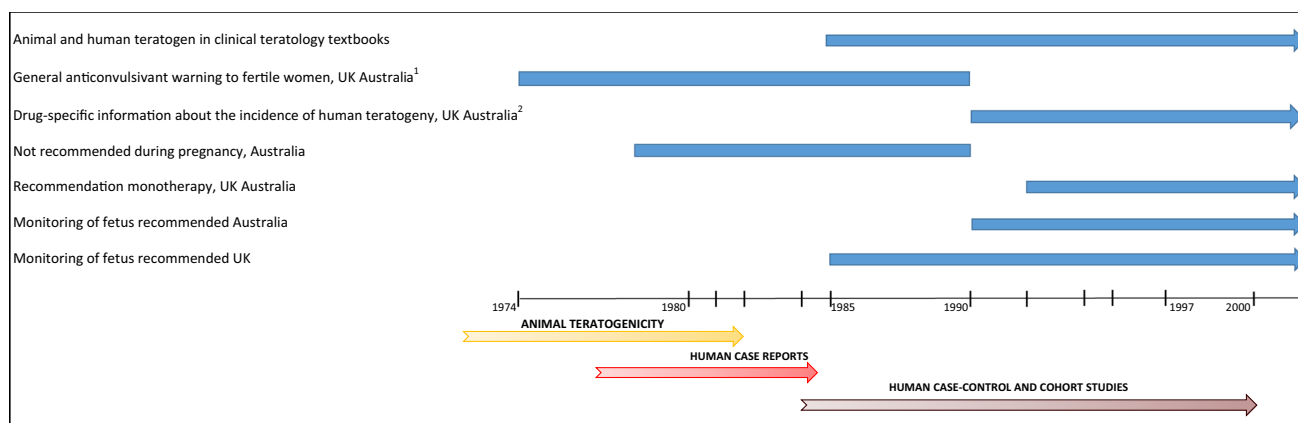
Animal and human teratogen in clinical teratology textbooks

General anticonvulsivant warning to fertile women, UK Australia$^1$

Drug-specific information about the incidence of human teratogeny, UK Australia$^2$

Not recommended during pregnancy, Australia

Recommendation monotherapy, UK Australia

Monitoring of fetus recommended Australia

Monitoring of fetus recommended UK

1974 1980 1985 1990 1997 2000

ANIMAL TERATOGENICITY

HUMAN CASE REPORTS

HUMAN CASE-CONTROL AND COHORT STUDIES